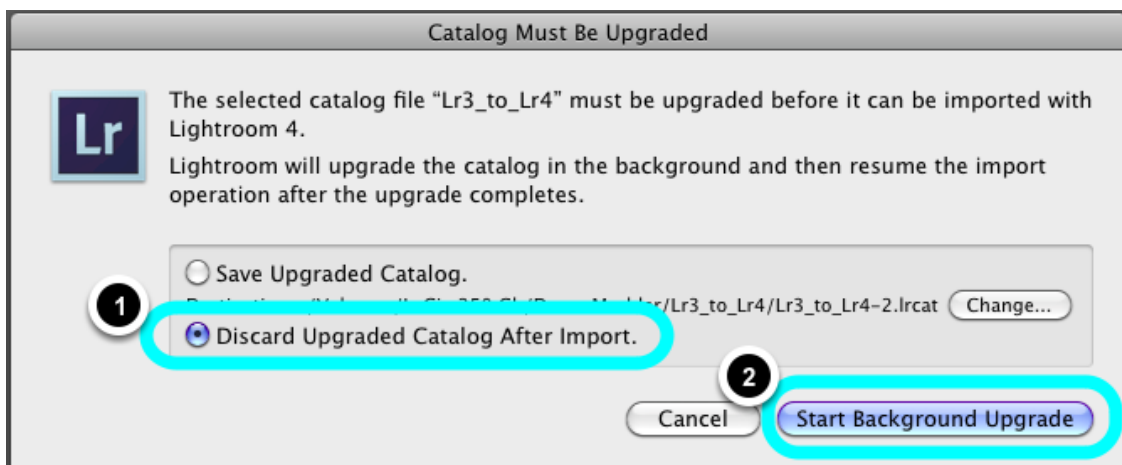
Catalog Must Be Upgraded

Lr

The selected catalog file “Lr3_to_Lr4” must be upgraded before it can be imported with Lightroom 4.

Lightroom will upgrade the catalog in the background and then resume the import operation after the upgrade completes.

Save Upgraded Catalog.

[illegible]/Lr3_to_Lr4/Lr3_to_Lr4-2.lrcat Change...

1

Discard Upgraded Catalog After Import.

2

Cancel

Start Background Upgrade